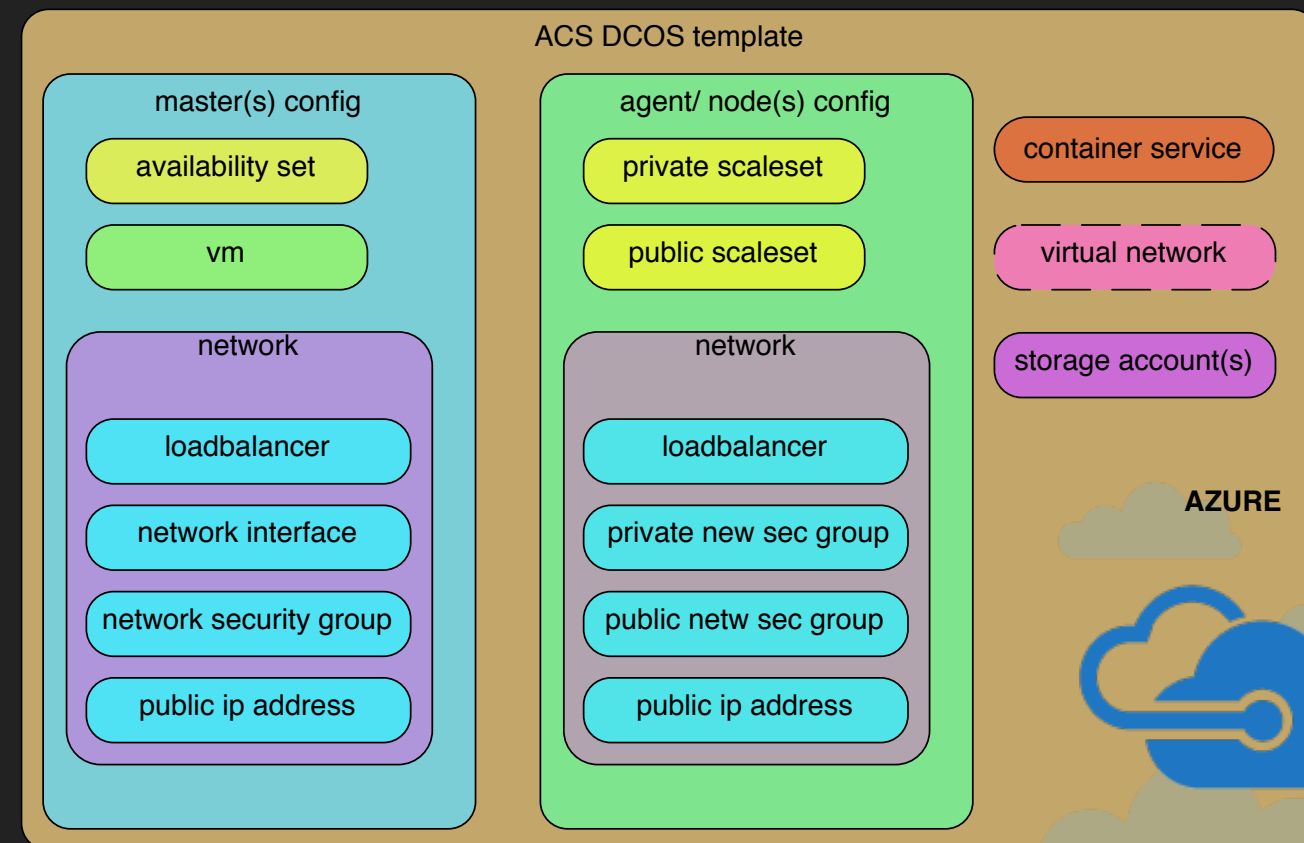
ACS DCOS template

master(s) config

availability set

vm

network

loadbalancer

network interface

network security group

public ip address

agent/ node(s) config

private scaleset

public scaleset

network

loadbalancer

private new sec group

public netw sec group

public ip address

container service

virtual network

storage account(s)

AZURE